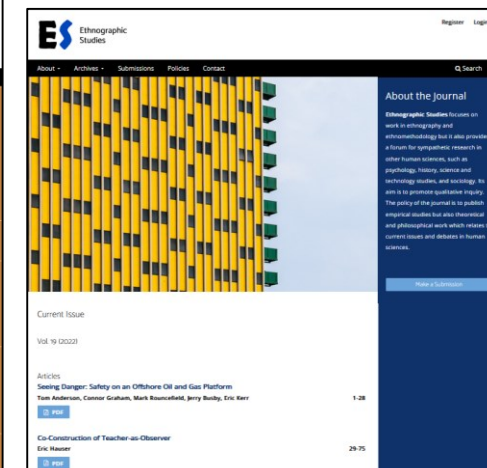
ES Ethnographic Studies

Register Login

About Archives Submissions Policies Contact

Search

About the Journal

Ethnographic Studies focuses on work in ethnography and ethnomethodology but it also provides a forum for sympathetic research in other human sciences, such as psychology, history, science and technology studies, and sociology. Its aim is to promote qualitative inquiry. The policy of the journal is to publish empirical studies but also theoretical and philosophical work which relates to current issues and debates in human sciences.

Make a Submission

Current Issue

Vol. 19 (2022)

Articles

Seeing Danger: Safety on an Offshore Oil and Gas Platform

Tom Anderson, Connor Graham, Mark Rouncefield, Jerry Busby, Eric Kerr

1-28

PDF

Co-Construction of Teacher-as-Observer

Eric Hauser

29-75

PDF